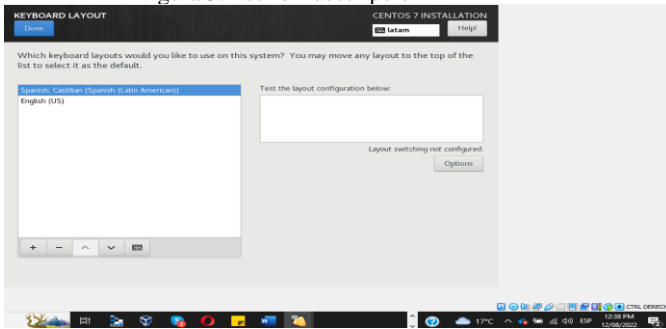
KEYBOARD LAYOUT
Done

CENTOS 7 INSTALLATION
latam
Help!

Which keyboard layouts would you like to use on this system? You may move any layout to the top of the list to select it as the default.

Spanish; Castilian (Spanish (Latin American))
English (US)

+ − ^ ˅

Test the layout configuration below:

Layout switching not configured.
Options

CTRL DERECH

17°C ESP 12:38 PM 12/08/2022